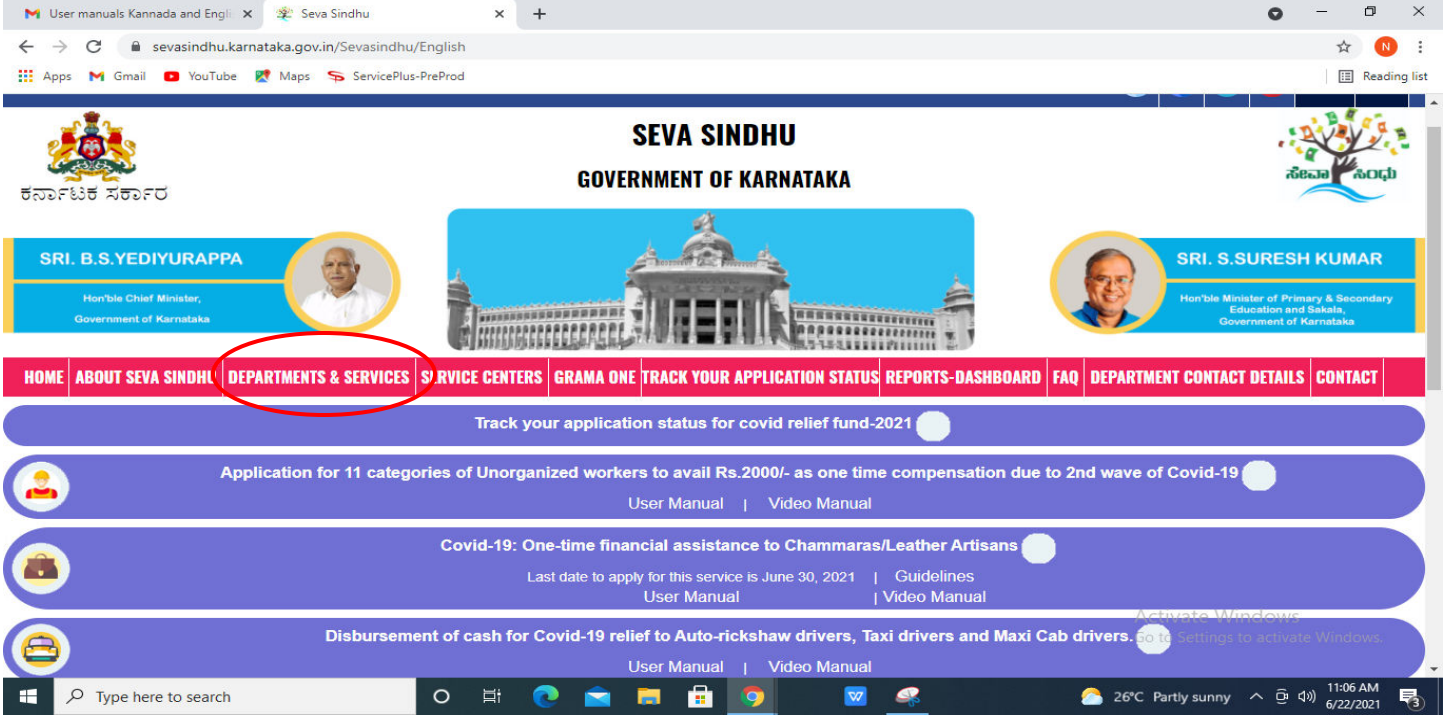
User manuals Kannada and Engli ×
Seva Sindhu ×
+

sevasindhu.karnataka.gov.in/Sevasindhu/English

Apps Gmail YouTube Maps ServicePlus-PreProd
Reading list

ಕರ್ನಾಟಕ ಸರ್ಕಾರ

SEVA SINDHU

GOVERNMENT OF KARNATAKA

ಸೇವಾ ಸಿಂಧು

SRI. B.S.YEDIYURAPPA

Hon'ble Chief Minister, Government of Karnataka

SRI. S.SURESH KUMAR

Hon'ble Minister of Primary & Secondary Education and Sakala, Government of Karnataka

HOME | ABOUT SEVA SINDHU | DEPARTMENTS & SERVICES | SERVICE CENTERS | GRAMA ONE | TRACK YOUR APPLICATION STATUS | REPORTS-DASHBOARD | FAQ | DEPARTMENT CONTACT DETAILS | CONTACT

Track your application status for covid relief fund-2021

Application for 11 categories of Unorganized workers to avail Rs.2000/- as one time compensation due to 2nd wave of Covid-19

User Manual | Video Manual

Covid-19: One-time financial assistance to Chammaras/Leather Artisans

Last date to apply for this service is June 30, 2021 | Guidelines

User Manual | Video Manual

Disbursement of cash for Covid-19 relief to Auto-rickshaw drivers, Taxi drivers and Maxi Cab drivers.

User Manual | Video Manual

Activate Windows
Go to Settings to activate Windows.

Type here to search

26°C Partly sunny

11:06 AM
6/22/2021